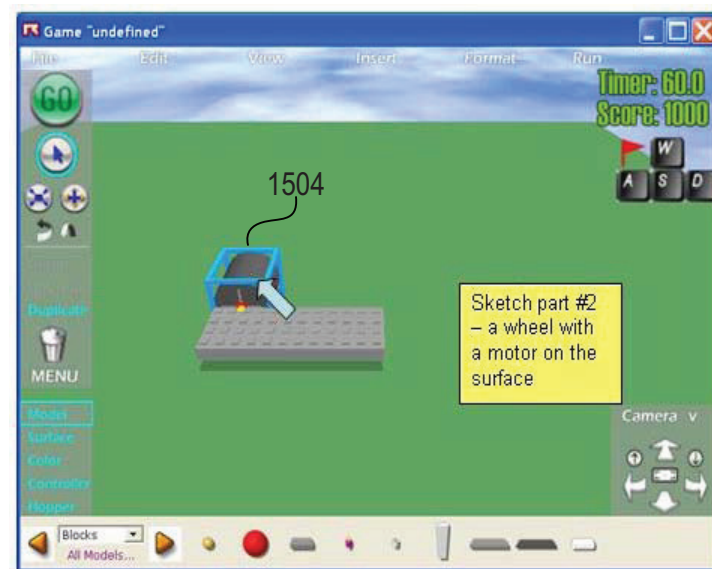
Game "undefined"

File Edit View Insert Format Run

Timer: 60.0
Score: 1000

GO

W
A S D

1504

Duplicate

MENU

Model
Surface
Color
Controller
Hopper

Sketch part #2 – a wheel with a motor on the surface

Camera v

Blocks
All Models...